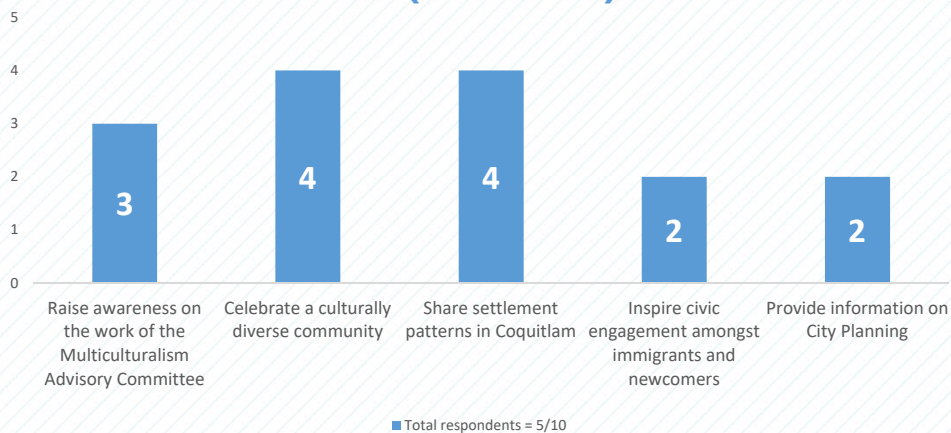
5
4
3
2
1
0

3
4
4
2
2

Raise awareness on the work of the Multiculturalism Advisory Committee
Celebrate a culturally diverse community
Share settlement patterns in Coquitlam
Inspire civic engagement amongst immigrants and newcomers
Provide information on City Planning

Total respondents = 5/10